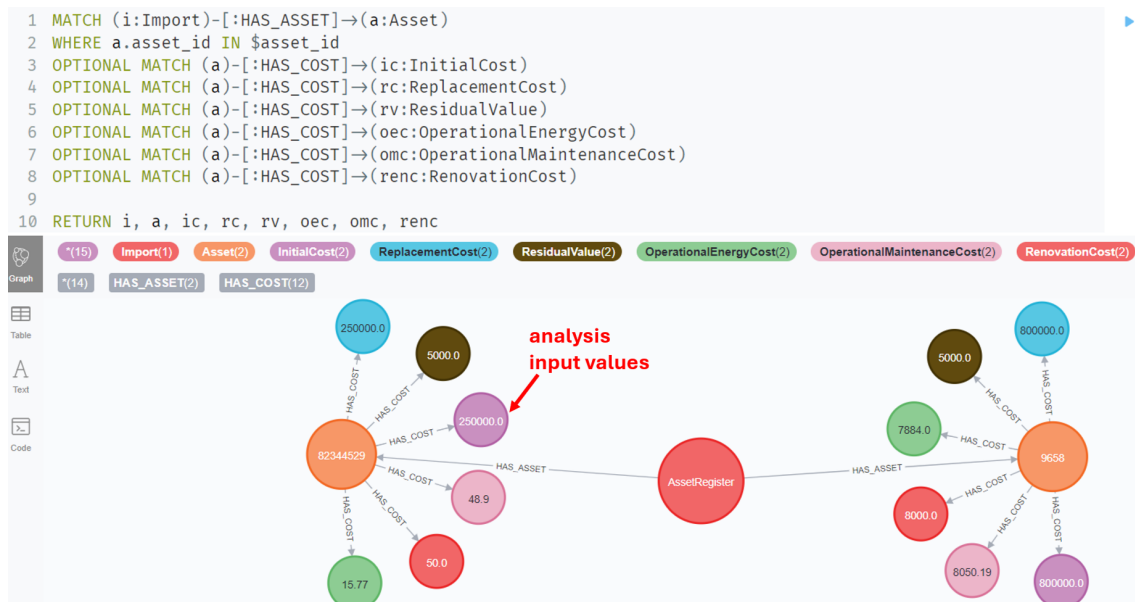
1 MATCH (i:Import)-[:HAS_ASSET]→(a:Asset)
2 WHERE a.asset_id IN $asset_id
3 OPTIONAL MATCH (a)-[:HAS_COST]→(ic:InitialCost)
4 OPTIONAL MATCH (a)-[:HAS_COST]→(rc:ReplacementCost)
5 OPTIONAL MATCH (a)-[:HAS_COST]→(rv:ResidualValue)
6 OPTIONAL MATCH (a)-[:HAS_COST]→(oec:OperationalEnergyCost)
7 OPTIONAL MATCH (a)-[:HAS_COST]→(omc:OperationalMaintenanceCost)
8 OPTIONAL MATCH (a)-[:HAS_COST]→(renc:RenovationCost)
9
10 RETURN i, a, ic, rc, rv, oec, omc, renc

Graph
Table
Text
Code

*(15) Import(1) Asset(2) InitialCost(2) ReplacementCost(2) ResidualValue(2) OperationalEnergyCost(2) OperationalMaintenanceCost(2) RenovationCost(2)

*(14) HAS_ASSET(2) HAS_COST(12)

analysis input values

250000.0
5000.0
250000.0
82344529
48.9
50.0
15.77
AssetRegister
HAS_ASSET
HAS_ASSET
HAS_COST
HAS_COST
HAS_COST
HAS_COST
HAS_COST
HAS_COST
HAS_COST
HAS_COST
HAS_COST
HAS_COST
HAS_COST
HAS_COST
5000.0
800000.0
7884.0
9658
8000.0
8050.19
800000.0